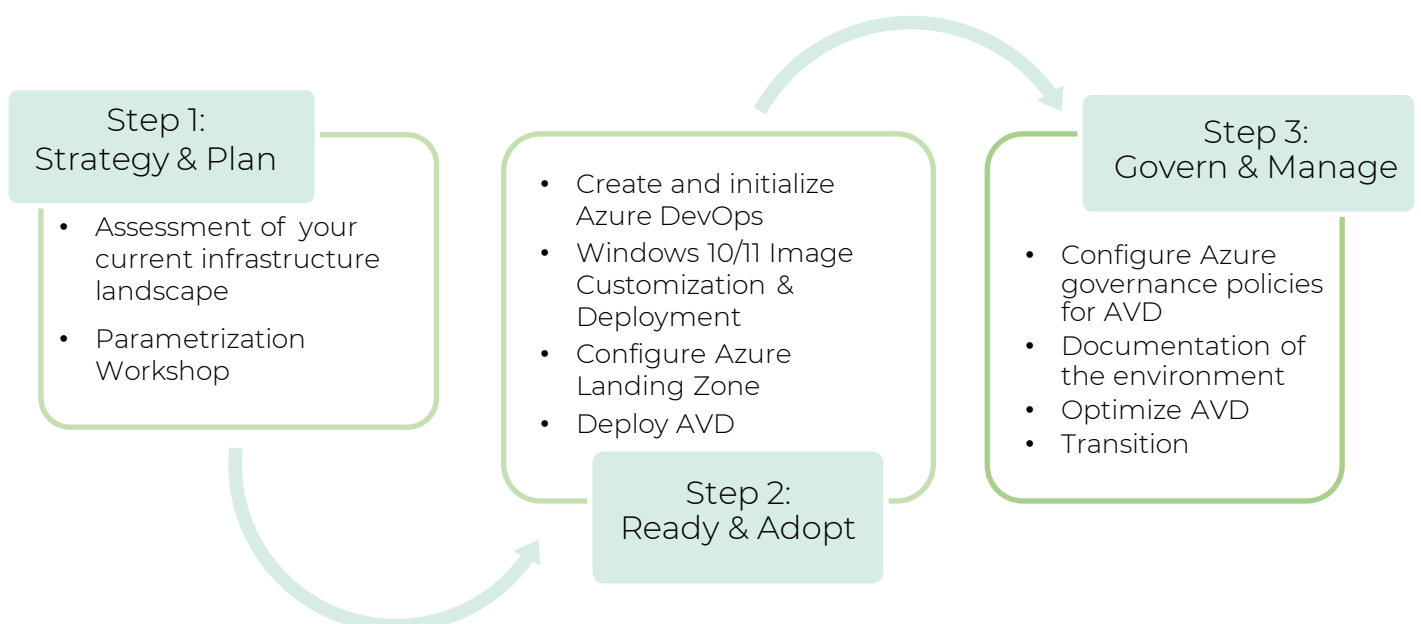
Step 1:
Strategy & Plan

- Assessment of your current infrastructure landscape
- Parametrization Workshop

- Create and initialize Azure DevOps
- Windows 10/11 Image Customization & Deployment
- Configure Azure Landing Zone
- Deploy AVD

Step 2:
Ready & Adopt

Step 3:
Govern & Manage

- Configure Azure governance policies for AVD
- Documentation of the environment
- Optimize AVD
- Transition